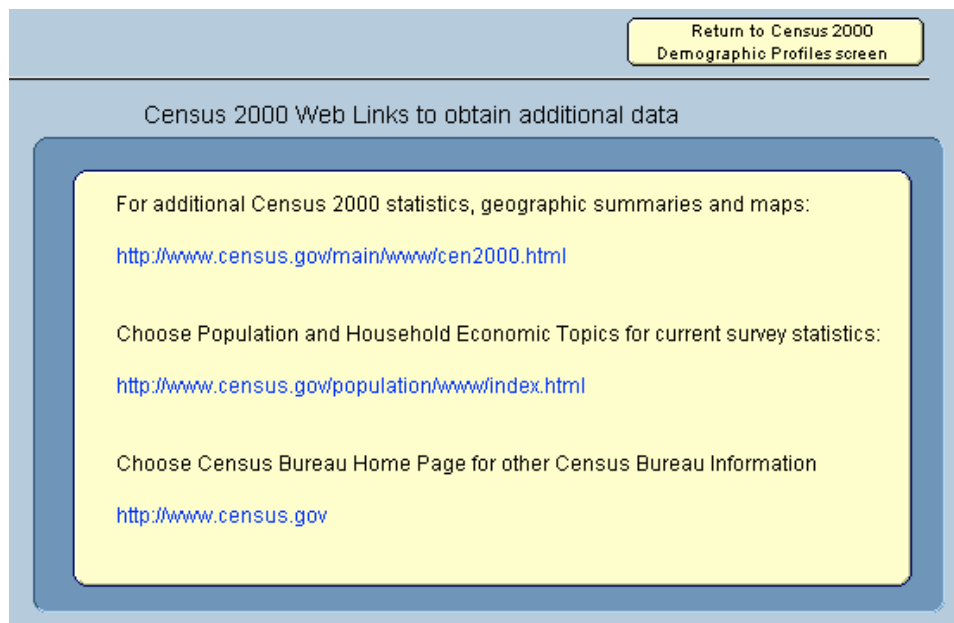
Return to Census 2000 Demographic Profiles screen

Census 2000 Web Links to obtain additional data

For additional Census 2000 statistics, geographic summaries and maps:

http://www.census.gov/main/www/cen2000.html

Choose Population and Household Economic Topics for current survey statistics:

http://www.census.gov/population/www/index.html

Choose Census Bureau Home Page for other Census Bureau Information

http://www.census.gov